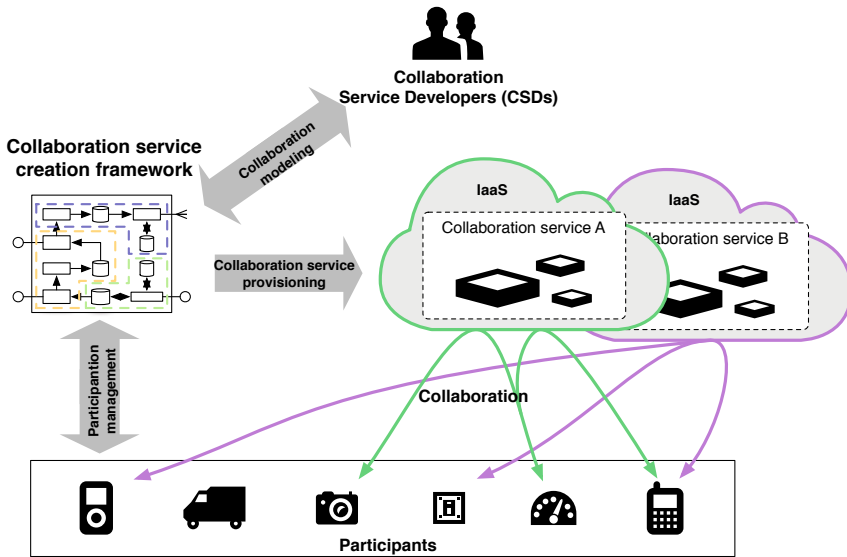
Collaboration Service Developers (CSDs)

Collaboration modeling

Collaboration service creation framework

IaaS

IaaS

Collaboration service A

laboration service B

Collaboration service provisioning

Participantion management

Collaboration

Participants